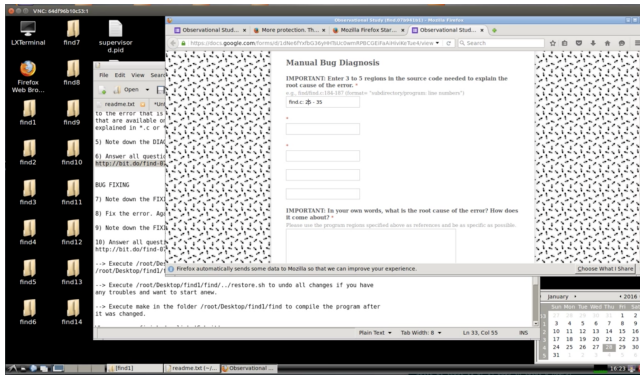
VNC: 64df96b10c53:1

LXTerminal
find7
supervisord.pid
Firefox Web Bro...
find8
find1
find9
find2
find10
find3
find11
find4
find12
find5
find13
find6
find14

File Edit View Search
Open
readme.txt
to the error that is
that are available on
explained in *.c or

5) Note down the DIAG

6) Answer all questio
http://bit.do/find-8

BUG FIXING

7) Note down the FIX

8) Fix the error. Ag

9) Note down the FIX

10) Answer all quest
http://bit.do/find-8

--> Execute /root/Des
/root/Desktop/find1/

--> Execute /root/Desktop/find1/find/../restore.sh to undo all changes if you have any troubles and want to start anew.

--> Execute make in the folder /root/Desktop/find1/find to compile the program after it was changed.

Plain Text ▾ Tab Width: 8 ▾ Ln 33, Col 55 INS

Observational Study (find1KTeHXU) - Mozilla Firefox
Observational Stud... × More protection. Th... × Mozilla Firefox Star... × Observational Stud... ×
https://docs.google.com/forms/d/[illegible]/viewform C Search

Manual Bug Diagnosis

IMPORTANT: Enter 3 to 5 regions in the source code needed to explain the root cause of the error. *
e.g. find/find.c:184-187 (format= "subdirectory/program: line numbers")

find.c: 25 - 35

IMPORTANT: In your own words, what is the root cause of the error? How does it come about? *
Please use the program regions specified above as references and be as specific as possible.

Firefox automatically sends some data to Mozilla so that we can improve your experience.
Choose What I Share

January ▾ 2016
Sun Mon Tue Wed Thu Fri Sat
1 2
3 4 5 6 7 8 9
10 11 12 13 14 15 16
17 18 19 20 21 22 23
24 25 26 27 28 29 30
31

[find1] readme.txt (~/... Observational ...